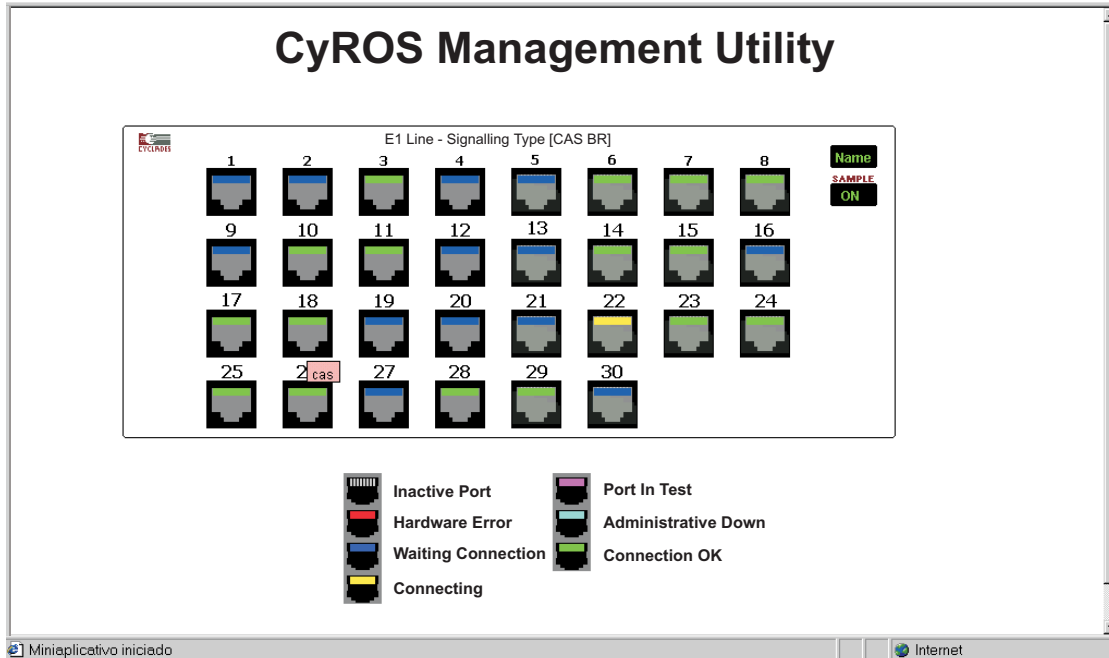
CyROS Management Utility

CYCLADES

E1 Line - Signalling Type [CAS BR]

Name

SAMPLE

ON

1 2 3 4 5 6 7 8

9 10 11 12 13 14 15 16

17 18 19 20 21 22 23 24

25 2 cas 27 28 29 30

Inactive Port

Hardware Error

Waiting Connection

Connecting

Port In Test

Administrative Down

Connection OK

Miniaplicativo iniciado

Internet